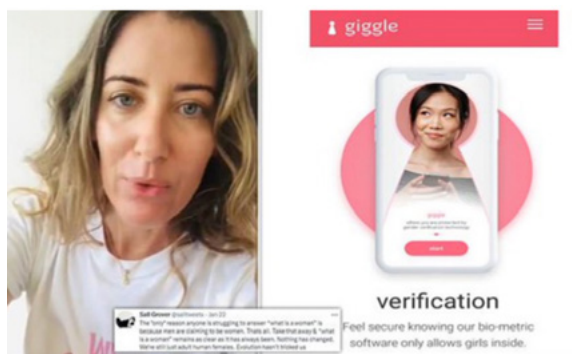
giggle

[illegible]

verification

Feel secure knowing our bio-metric software only allows girls inside.

Sall Grover @salltweets · Jan 23
The "only" reason anyone is struggling to answer "what is a woman" is because men are claiming to be women. Thats all. Take that away & "what is a woman" remains as clear as it has always been. Nothing has changed. We're still just adult human females. Evolution hasn't tricked us